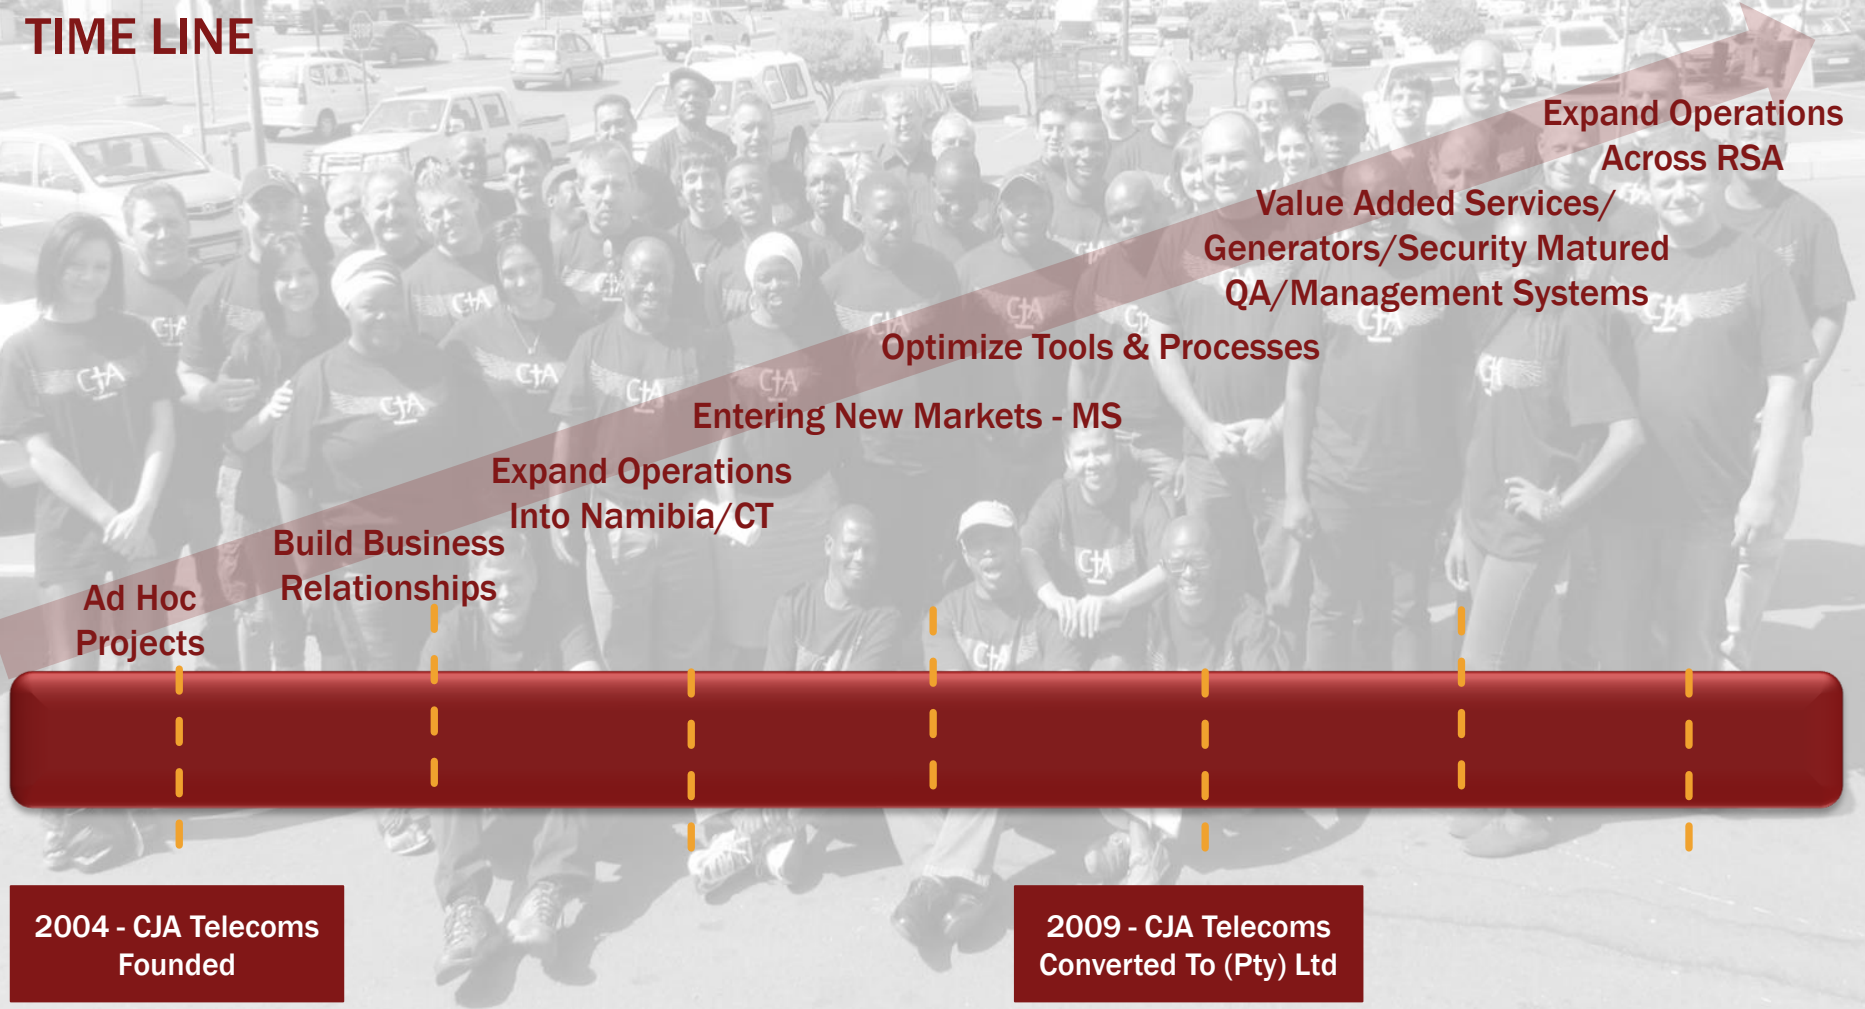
TIME LINE

Expand Operations Across RSA

Value Added Services/ Generators/Security Matured QA/Management Systems

Optimize Tools & Processes

Entering New Markets - MS

Expand Operations Into Namibia/CT

Build Business Relationships

Ad Hoc Projects

2004 - CJA Telecoms Founded

2009 - CJA Telecoms Converted To (Pty) Ltd